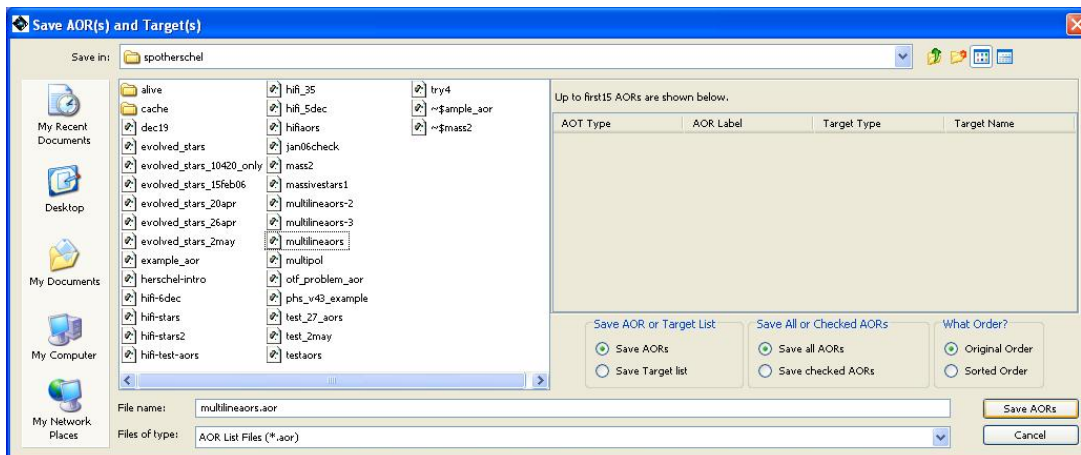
Save AOR(s) and Target(s)

Save in: spotherschel

My Recent Documents
Desktop
My Documents
My Computer
My Network Places

alive
cache
dec19
evolved_stars
evolved_stars_10420_only
evolved_stars_15feb06
evolved_stars_20apr
evolved_stars_26apr
evolved_stars_2may
example_aor
herschel-intro
hifi-6dec
hifi-stars
hifi-stars2
hifi-test-aors
hifi_35
hifi_5dec
hifiaors
jan06check
mass2
massivestars1
multilineaors-2
multilineaors-3
multilineaors
multipol
otf_problem_aor
phs_v43_example
test_27_aors
test_2may
testaors
try4
~$ample_aor
~$mass2

Up to first15 AORs are shown below.

| AOT Type | AOR Label | Target Type | Target Name |
|---|---|---|---|

Save AOR or Target List
Save AORs
Save Target list

Save All or Checked AORs
Save all AORs
Save checked AORs

What Order?
Original Order
Sorted Order

File name: multilineaors.aor
Files of type: AOR List Files (*.aor)

Save AORs
Cancel